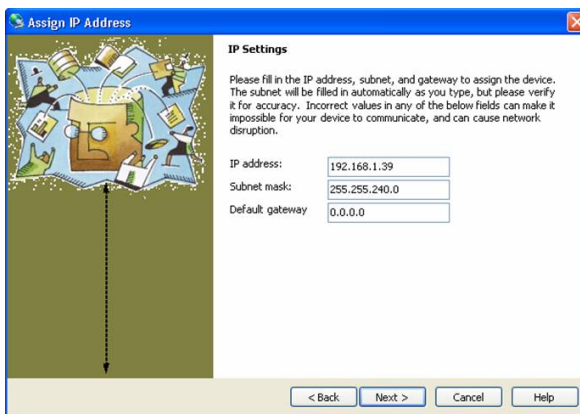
Assign IP Address

IP Settings

Please fill in the IP address, subnet, and gateway to assign the device. The subnet will be filled in automatically as you type, but please verify it for accuracy. Incorrect values in any of the below fields can make it impossible for your device to communicate, and can cause network disruption.

| | |
|---|---|
| IP address: | 192.168.1.39 |
| Subnet mask: | 255.255.240.0 |
| Default gateway | 0.0.0.0 |

< Back  Next >  Cancel  Help